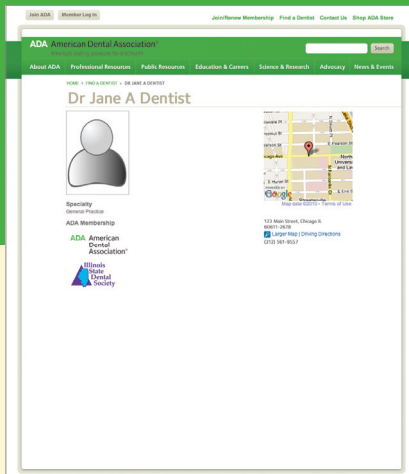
Join ADA Member Log In

Join/Renew Membership Find a Dentist Contact Us Shop ADA Store

ADA American Dental Association®
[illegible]

Search

About ADA Professional Resources Public Resources Education & Careers Science & Research Advocacy News & Events

HOME > FIND A DENTIST > DR JANE A DENTIST

Dr Jane A Dentist

Specialty
General Practice

ADA Membership

ADA American Dental Association®

Illinois State Dental Society

E Pearson St
North University
E Huron St
E Erie St
Google
Map data ©2013 - Terms of Use

123 Main Street, Chicago IL 60611-2678
Larger Map | Driving Directions
(312) 361-9537